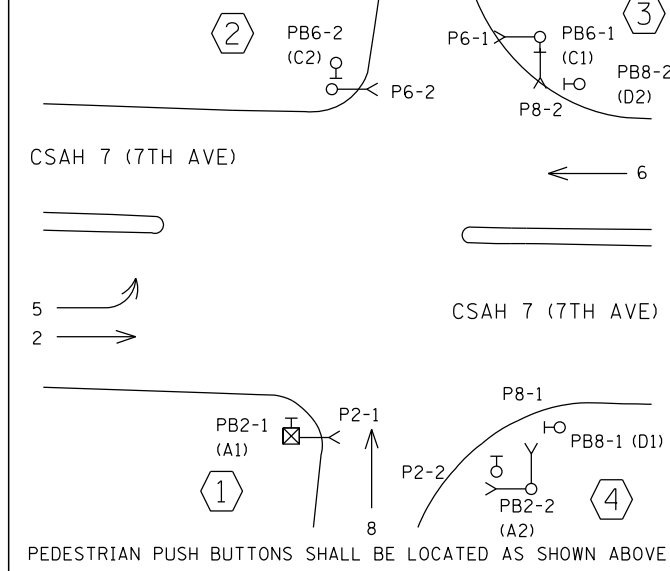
2

PB6-2
(C2)

P6-2

P6-1

PB6-1
(C1)

3

PB8-2
(D2)

P8-2

CSAH 7 (7TH AVE)

6

5

2

CSAH 7 (7TH AVE)

P8-1

PB2-1
(A1)

P2-1

PB8-1 (D1)

P2-2

1

PB2-2
(A2)

4

8

PEDESTRIAN PUSH BUTTONS SHALL BE LOCATED AS SHOWN ABOVE